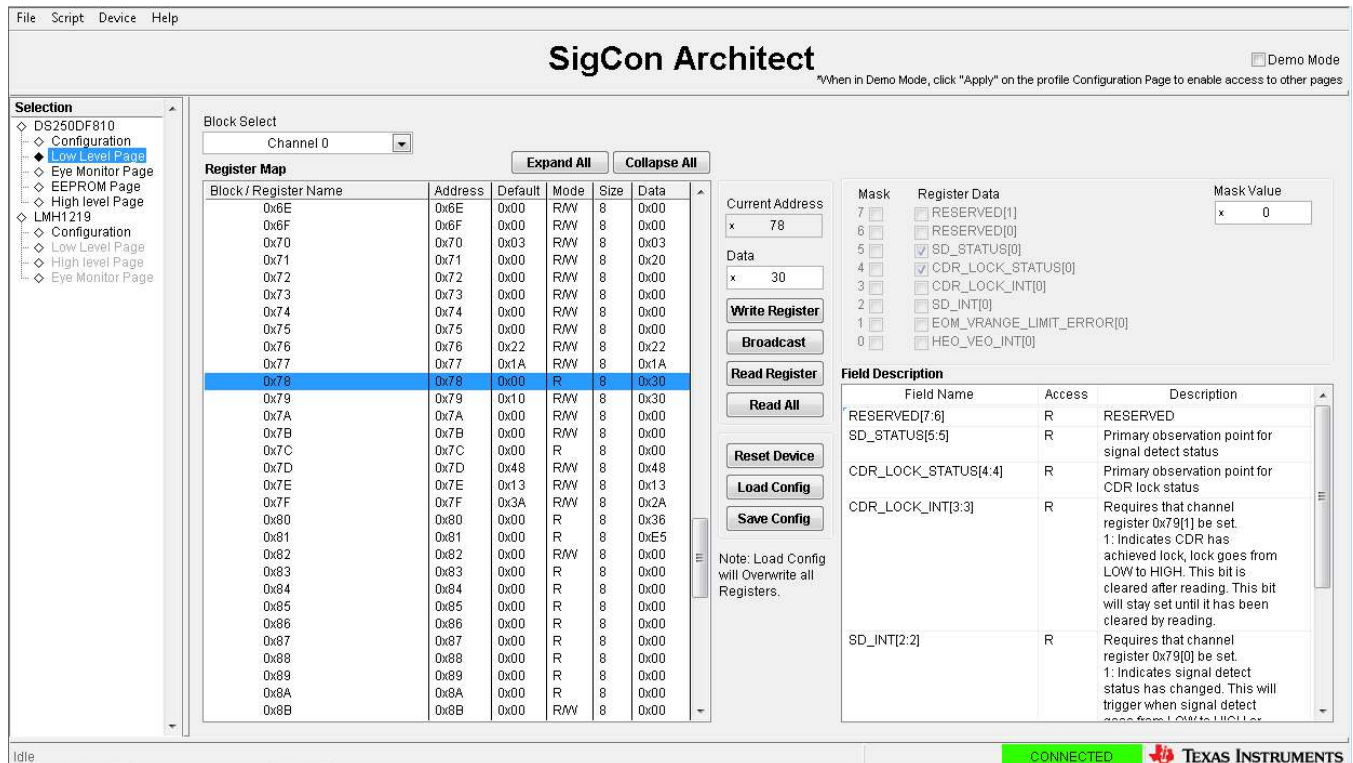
File Script Device Help

SigCon Architect

Demo Mode

*When in Demo Mode, click "Apply" on the profile Configuration Page to enable access to other pages

Selection
DS250DF810
Configuration
Low Level Page
Eye Monitor Page
EEPROM Page
High level Page
LMH1219
Configuration
Low Level Page
High level Page
Eye Monitor Page

Block Select
Channel 0

Register Map

Expand All
Collapse All

| Block / Register Name | Address | Default | Mode | Size | Data |
|---|---|---|---|---|---|
| 0x6E | 0x6E | 0x00 | R/W | 8 | 0x00 |
| 0x6F | 0x6F | 0x00 | R/W | 8 | 0x00 |
| 0x70 | 0x70 | 0x03 | R/W | 8 | 0x03 |
| 0x71 | 0x71 | 0x00 | R/W | 8 | 0x20 |
| 0x72 | 0x72 | 0x00 | R/W | 8 | 0x00 |
| 0x73 | 0x73 | 0x00 | R/W | 8 | 0x00 |
| 0x74 | 0x74 | 0x00 | R/W | 8 | 0x00 |
| 0x75 | 0x75 | 0x00 | R/W | 8 | 0x00 |
| 0x76 | 0x76 | 0x22 | R/W | 8 | 0x22 |
| 0x77 | 0x77 | 0x1A | R/W | 8 | 0x1A |
| 0x78 | 0x78 | 0x00 | R | 8 | 0x30 |
| 0x79 | 0x79 | 0x10 | R/W | 8 | 0x30 |
| 0x7A | 0x7A | 0x00 | R/W | 8 | 0x00 |
| 0x7B | 0x7B | 0x00 | R/W | 8 | 0x00 |
| 0x7C | 0x7C | 0x00 | R | 8 | 0x00 |
| 0x7D | 0x7D | 0x48 | R/W | 8 | 0x48 |
| 0x7E | 0x7E | 0x13 | R/W | 8 | 0x13 |
| 0x7F | 0x7F | 0x3A | R/W | 8 | 0x2A |
| 0x80 | 0x80 | 0x00 | R | 8 | 0x36 |
| 0x81 | 0x81 | 0x00 | R | 8 | 0xE5 |
| 0x82 | 0x82 | 0x00 | R/W | 8 | 0x00 |
| 0x83 | 0x83 | 0x00 | R | 8 | 0x00 |
| 0x84 | 0x84 | 0x00 | R | 8 | 0x00 |
| 0x85 | 0x85 | 0x00 | R | 8 | 0x00 |
| 0x86 | 0x86 | 0x00 | R | 8 | 0x00 |
| 0x87 | 0x87 | 0x00 | R | 8 | 0x00 |
| 0x88 | 0x88 | 0x00 | R | 8 | 0x00 |
| 0x89 | 0x89 | 0x00 | R | 8 | 0x00 |
| 0x8A | 0x8A | 0x00 | R | 8 | 0x00 |
| 0x8B | 0x8B | 0x00 | R/W | 8 | 0x00 |

Current Address
x 78
Data
x 30
Write Register
Broadcast
Read Register
Read All
Reset Device
Load Config
Save Config
Note: Load Config will Overwrite all Registers.

Mask
Register Data
Mask Value
x 0
7 RESERVED[1]
6 RESERVED[0]
5 SD_STATUS[0]
4 CDR_LOCK_STATUS[0]
3 CDR_LOCK_INT[0]
2 SD_INT[0]
1 EOM_VRANGE_LIMIT_ERROR[0]
0 HEO_VEO_INT[0]

Field Description

| Field Name | Access | Description |
|---|---|---|
| RESERVED[7:6] | R | RESERVED |
| SD_STATUS[5:5] | R | Primary observation point for signal detect status |
| CDR_LOCK_STATUS[4:4] | R | Primary observation point for CDR lock status |
| CDR_LOCK_INT[3:3] | R | Requires that channel register 0x79[1] be set. 1: Indicates CDR has achieved lock, lock goes from LOW to HIGH. This bit is cleared after reading. This bit will stay set until it has been cleared by reading. |
| SD_INT[2:2] | R | Requires that channel register 0x79[0] be set. 1: Indicates signal detect status has changed. This will trigger when signal detect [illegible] |

Idle
CONNECTED
TEXAS INSTRUMENTS